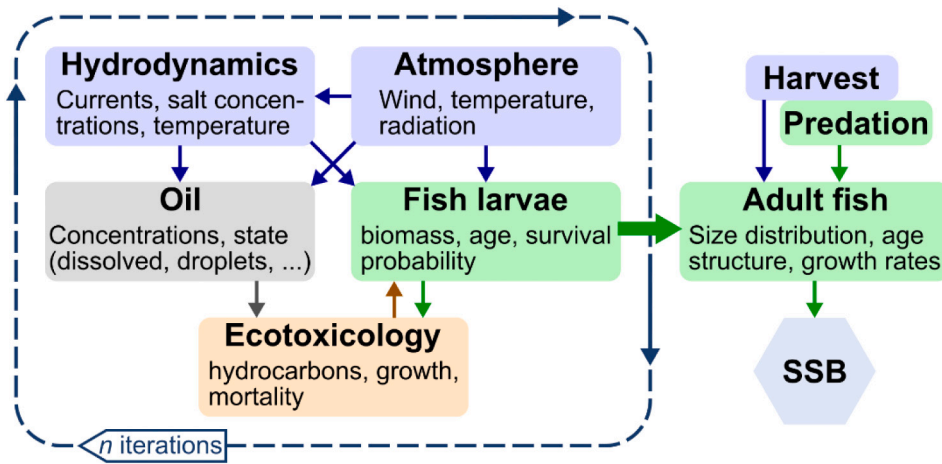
Hydrodynamics
Currents, salt concentrations, temperature

Atmosphere
Wind, temperature, radiation

Harvest

Predation

Oil
Concentrations, state (dissolved, droplets, ...)

Fish larvae
biomass, age, survival probability

Adult fish
Size distribution, age structure, growth rates

Ecotoxicology
hydrocarbons, growth, mortality

SSB

$n$ iterations